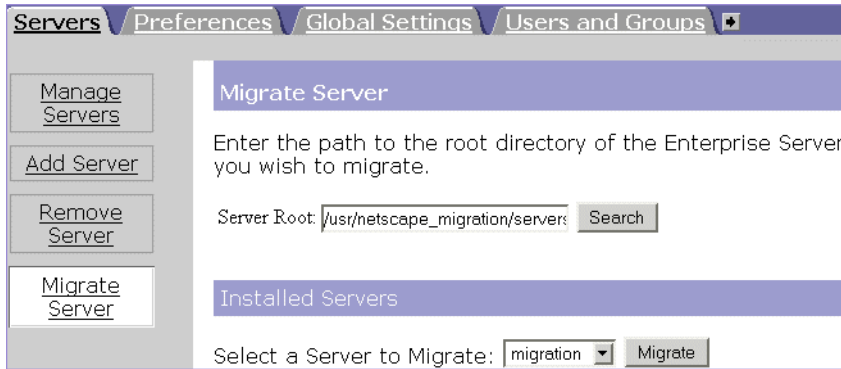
Servers Preferences Global Settings Users and Groups

Manage Servers

Add Server

Remove Server

Migrate Server

Migrate Server

Enter the path to the root directory of the Enterprise Server you wish to migrate.

Server Root: /usr/netscape_migration/servers Search

Installed Servers

Select a Server to Migrate: migration Migrate